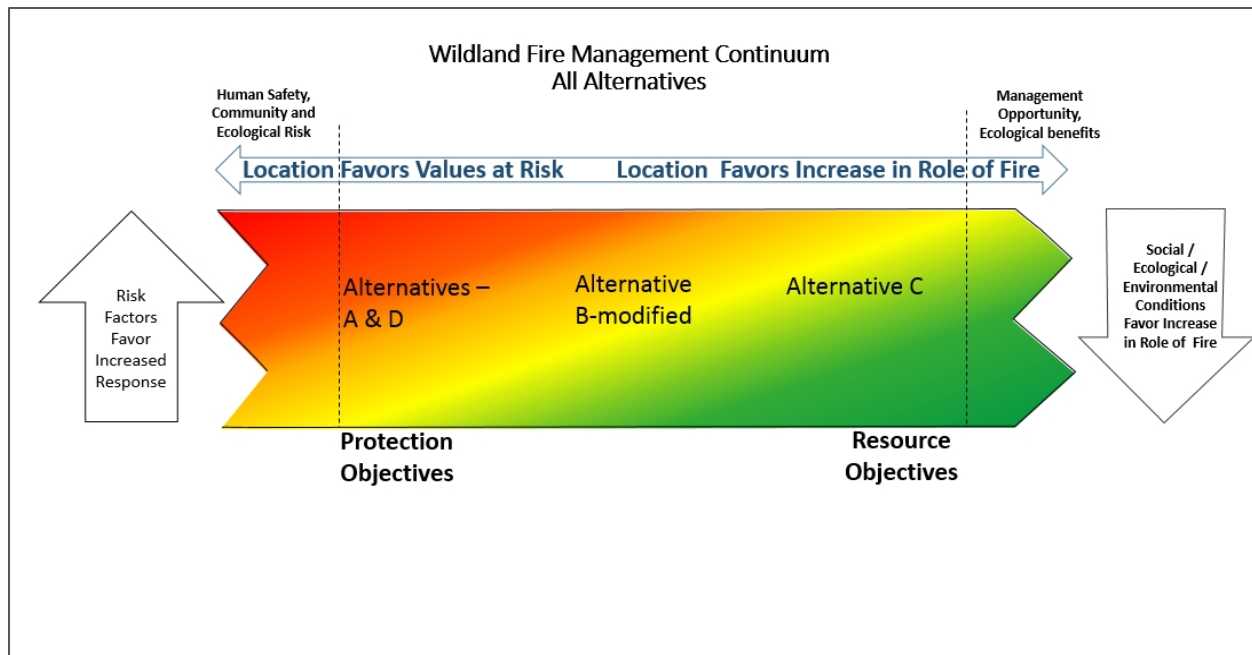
Wildland Fire Management Continuum
All Alternatives

Human Safety, Community and Ecological Risk

Management Opportunity, Ecological benefits

Location Favors Values at Risk

Location Favors Increase in Role of Fire

Risk Factors Favor Increased Response

Alternatives – A & D

Alternative B-modified

Alternative C

Social / Ecological / Environmental Conditions Favor Increase in Role of Fire

Protection Objectives

Resource Objectives